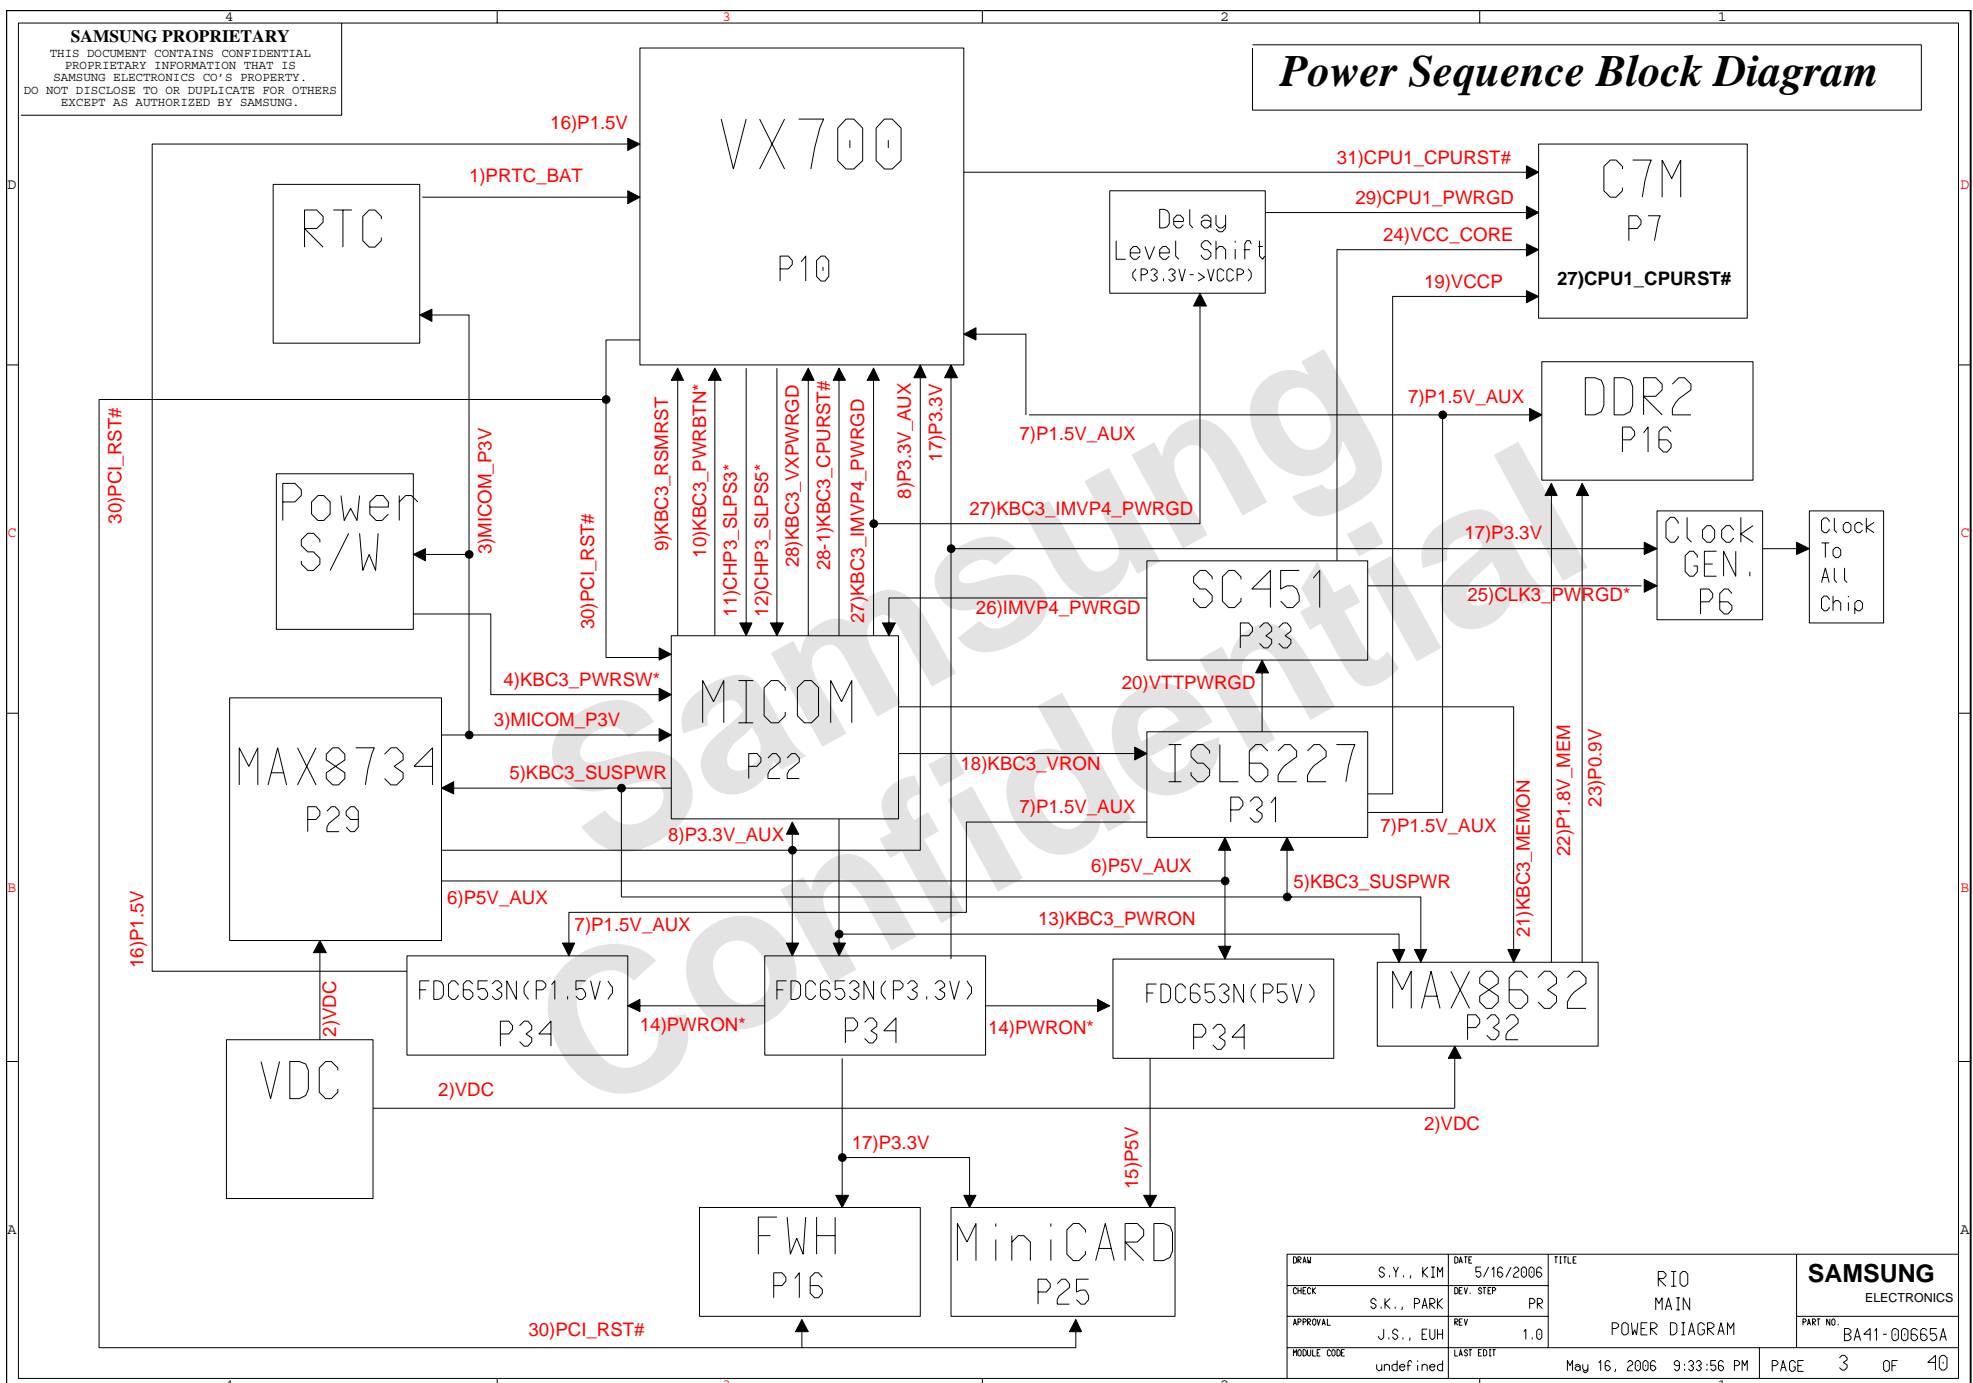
4 3 2 1

SAMSUNG PROPRIETARY
THIS DOCUMENT CONTAINS CONFIDENTIAL PROPRIETARY INFORMATION THAT IS SAMSUNG ELECTRONICS CO'S PROPERTY. DO NOT DISCLOSE TO OR DUPLICATE FOR OTHERS EXCEPT AS AUTHORIZED BY SAMSUNG.

Power Sequence Block Diagram

D D

VX700
P10

16)P1.5V
1)PRTC_BAT

RTC

31)CPU1_CPURST#
29)CPU1_PWRGD
24)VCC_CORE
19)VCCP

Delay
Level Shift
(P3.3V->VCCP)

C7M
P7
27)CPU1_CPURST#

DDR2
P16

7)P1.5V_AUX
7)P1.5V_AUX

30)PCI_RST#
3)MICOM_P3V
30)PCI_RST#
9)KBC3_RSMRST
10)KBC3_PWRBTN*
11)CHP3_SLPS3*
12)CHP3_SLPS5*
28)KBC3_VXPWRGD
28-1)KBC3_CPURST#
27)KBC3_IMVP4_PWRGD
8)P3.3V_AUX
17)P3.3V

C C

Power
S/W

27)KBC3_IMVP4_PWRGD
17)P3.3V

Clock
GEN.
P6

Clock
To
All
Chip

SC451
P33

26)IMVP4_PWRGD
25)CLK3_PWRGD*

4)KBC3_PWRSW*
3)MICOM_P3V
5)KBC3_SUSPWR

MICOM
P22

20)VTTPWRGD

MAX8734
P29

18)KBC3_VRON

ISL6227
P31

7)P1.5V_AUX
7)P1.5V_AUX
8)P3.3V_AUX
6)P5V_AUX
6)P5V_AUX
5)KBC3_SUSPWR
21)KBC3_MEMON
22)P1.8V_MEM
23)P0.9V

B B

16)P1.5V
7)P1.5V_AUX
13)KBC3_PWRON

FDC653N(P1.5V)
P34

FDC653N(P3.3V)
P34

FDC653N(P5V)
P34

MAX8632
P32

2)VDC
14)PWRON*
14)PWRON*

VDC

2)VDC
2)VDC

17)P3.3V
15)P5V

A A

FWH
P16

MiniCARD
P25

30)PCI_RST#

| DRAW S.Y., KIM | DATE 5/16/2006 | TITLE RIO MAIN POWER DIAGRAM | SAMSUNG ELECTRONICS |
|---|---|---|---|
| CHECK S.K., PARK | DEV. STEP PR | | PART NO. BA41-00665A |
| APPROVAL J.S., EUH | REV 1.0 | | |
| MODULE CODE undefined | LAST EDIT May 16, 2006 9:33:56 PM | | PAGE 3 OF 40 |

Samsung Confidential